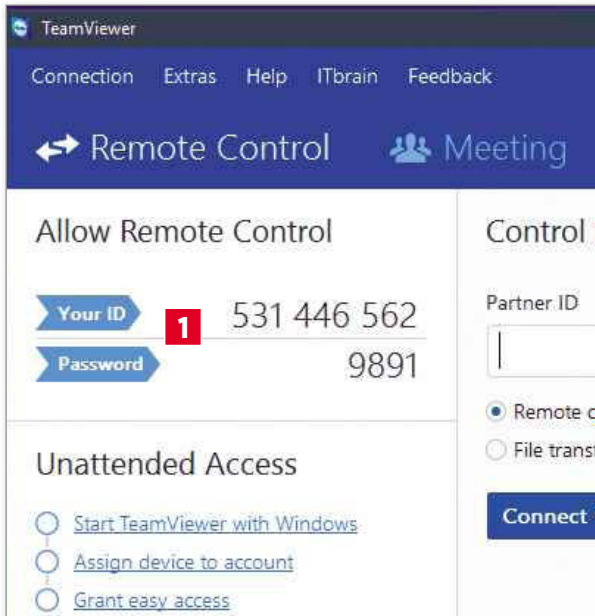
TeamViewer

Connection Extras Help ITbrain Feedback

Remote Control Meeting

Allow Remote Control

Your ID 1 531 446 562

Password 9891

Unattended Access

Start TeamViewer with Windows

Assign device to account

Grant easy access

Control

Partner ID

Remote c

File trans

Connect